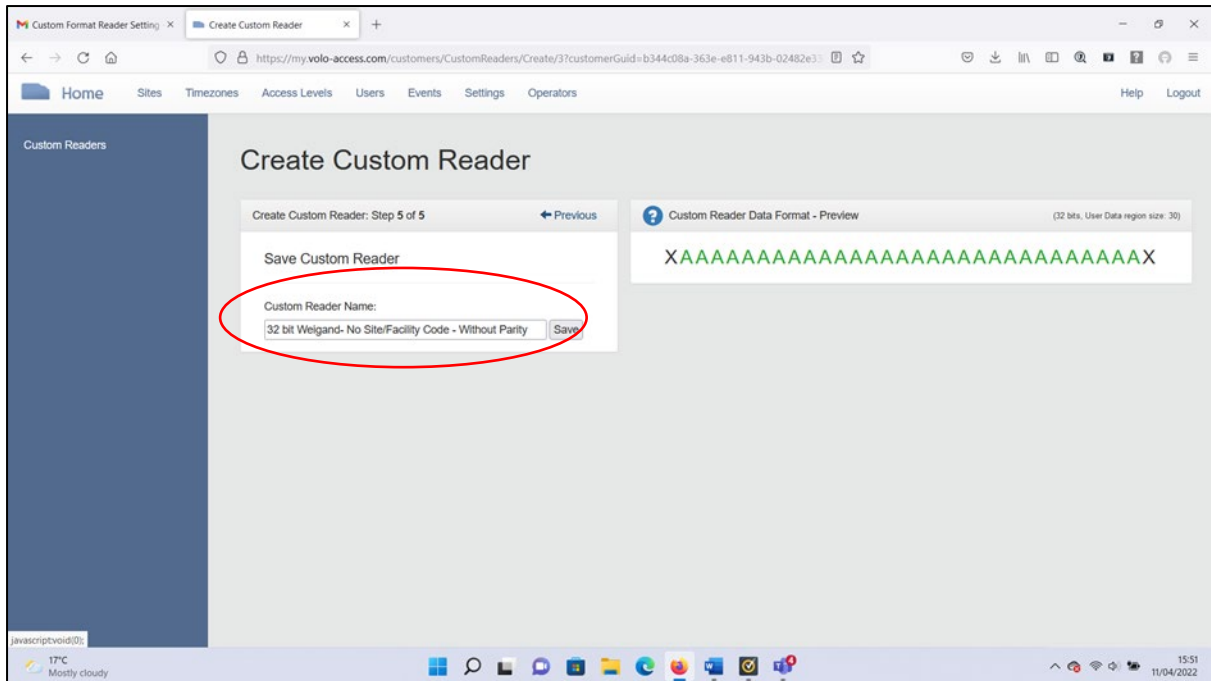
Custom Format Reader Setting ×
Create Custom Reader ×
+

https://my.volo-access.com/customers/CustomReaders/Create/3?customerGuid=b344c08a-363e-e811-943b-02482e3

Home Sites Timezones Access Levels Users Events Settings Operators Help Logout

Custom Readers

Create Custom Reader

Create Custom Reader: Step 5 of 5
Previous

Save Custom Reader

Custom Reader Name:
32 bit Weigand- No Site/Facility Code - Without Parity
Save

Custom Reader Data Format - Preview
(32 bits, User Data region size: 30)

XAAAAAAAAAAAAAAAAAAAAAAAAAAAAAAX

javascript:void(0);

17°C
Mostly cloudy

15:51
11/04/2022